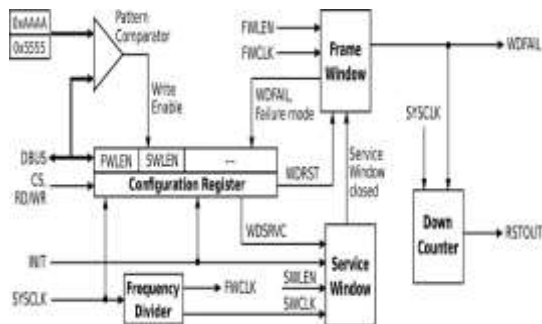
0xAAAA
0x5555
Pattern Comparator
Write Enable
FWLEN
FWCLK
Frame Window
WDFAIL
WDFAIL, Failure mode
SYSCLK
DBUS
FWLEN
SWLEN
...
CS
RD/WR
Configuration Register
WDRST
Service Window closed
WDSRVC
Down Counter
RSTOUT
INIT
Service Window
SWLEN
SWCLK
SYSCLK
Frequency Divider
FWCLK